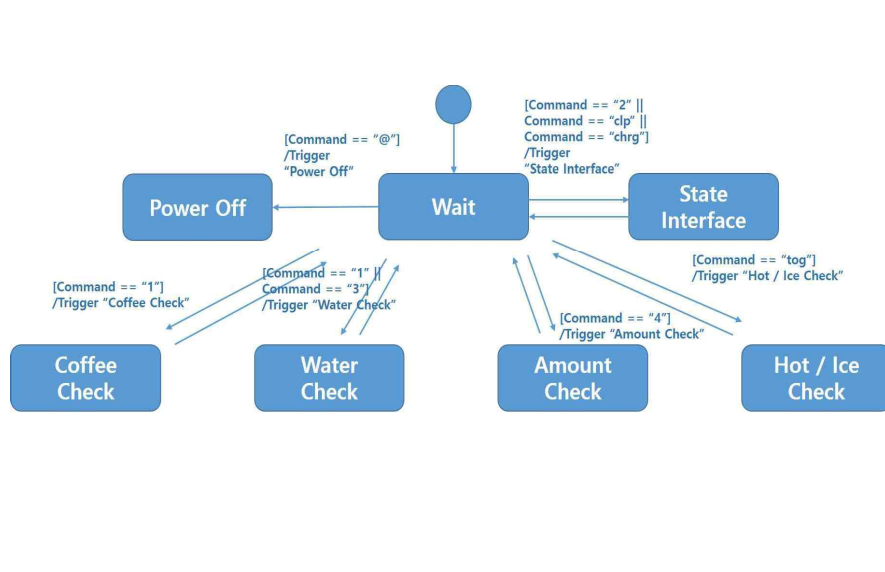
[Command == “2” ||
Command == “clp” ||
Command == “chrg”]
/Trigger
“State Interface”

[Command == “@”]
/Trigger
“Power Off”

Power Off

Wait

State Interface

[Command == “1”]
/Trigger “Coffee Check”

[Command == “1” ||
Command == “3”]
/Trigger “Water Check”

[Command == “tog”]
/Trigger “Hot / Ice Check”

[Command == “4”]
/Trigger “Amount Check”

Coffee Check

Water Check

Amount Check

Hot / Ice Check